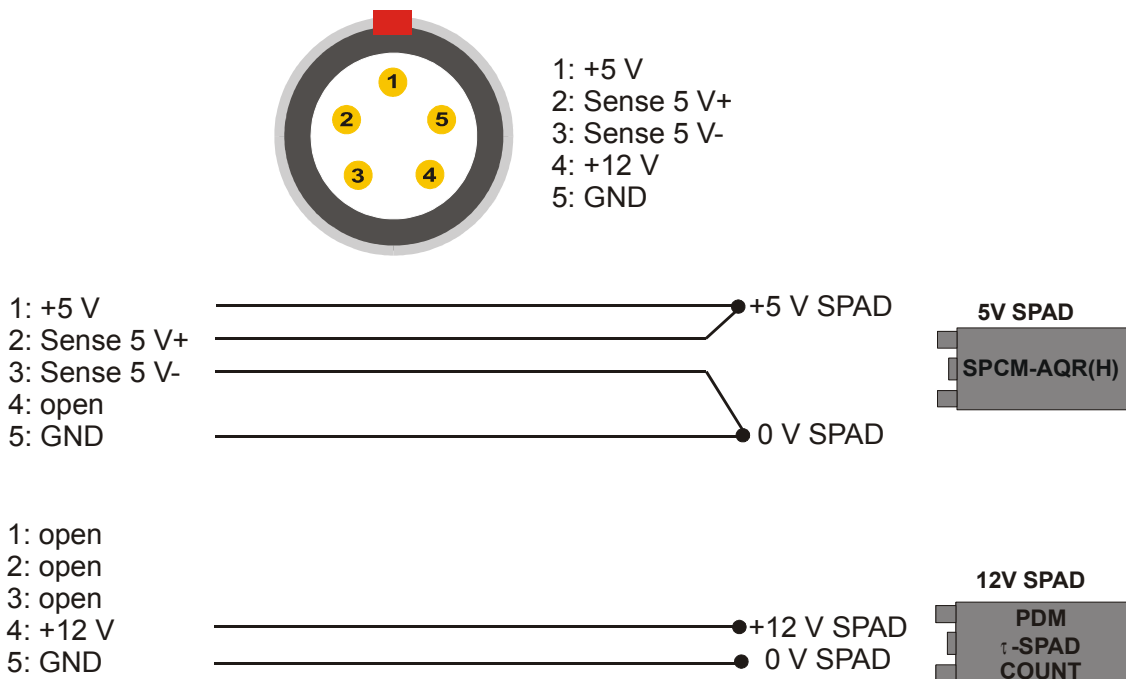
1
2
5
3
4

1: +5 V
2: Sense 5 V+
3: Sense 5 V-
4: +12 V
5: GND

1: +5 V
2: Sense 5 V+
3: Sense 5 V-
4: open
5: GND

+5 V SPAD
0 V SPAD

5V SPAD
SPCM-AQR(H)

1: open
2: open
3: open
4: +12 V
5: GND

+12 V SPAD
0 V SPAD

12V SPAD
PDM
τ-SPAD
COUNT